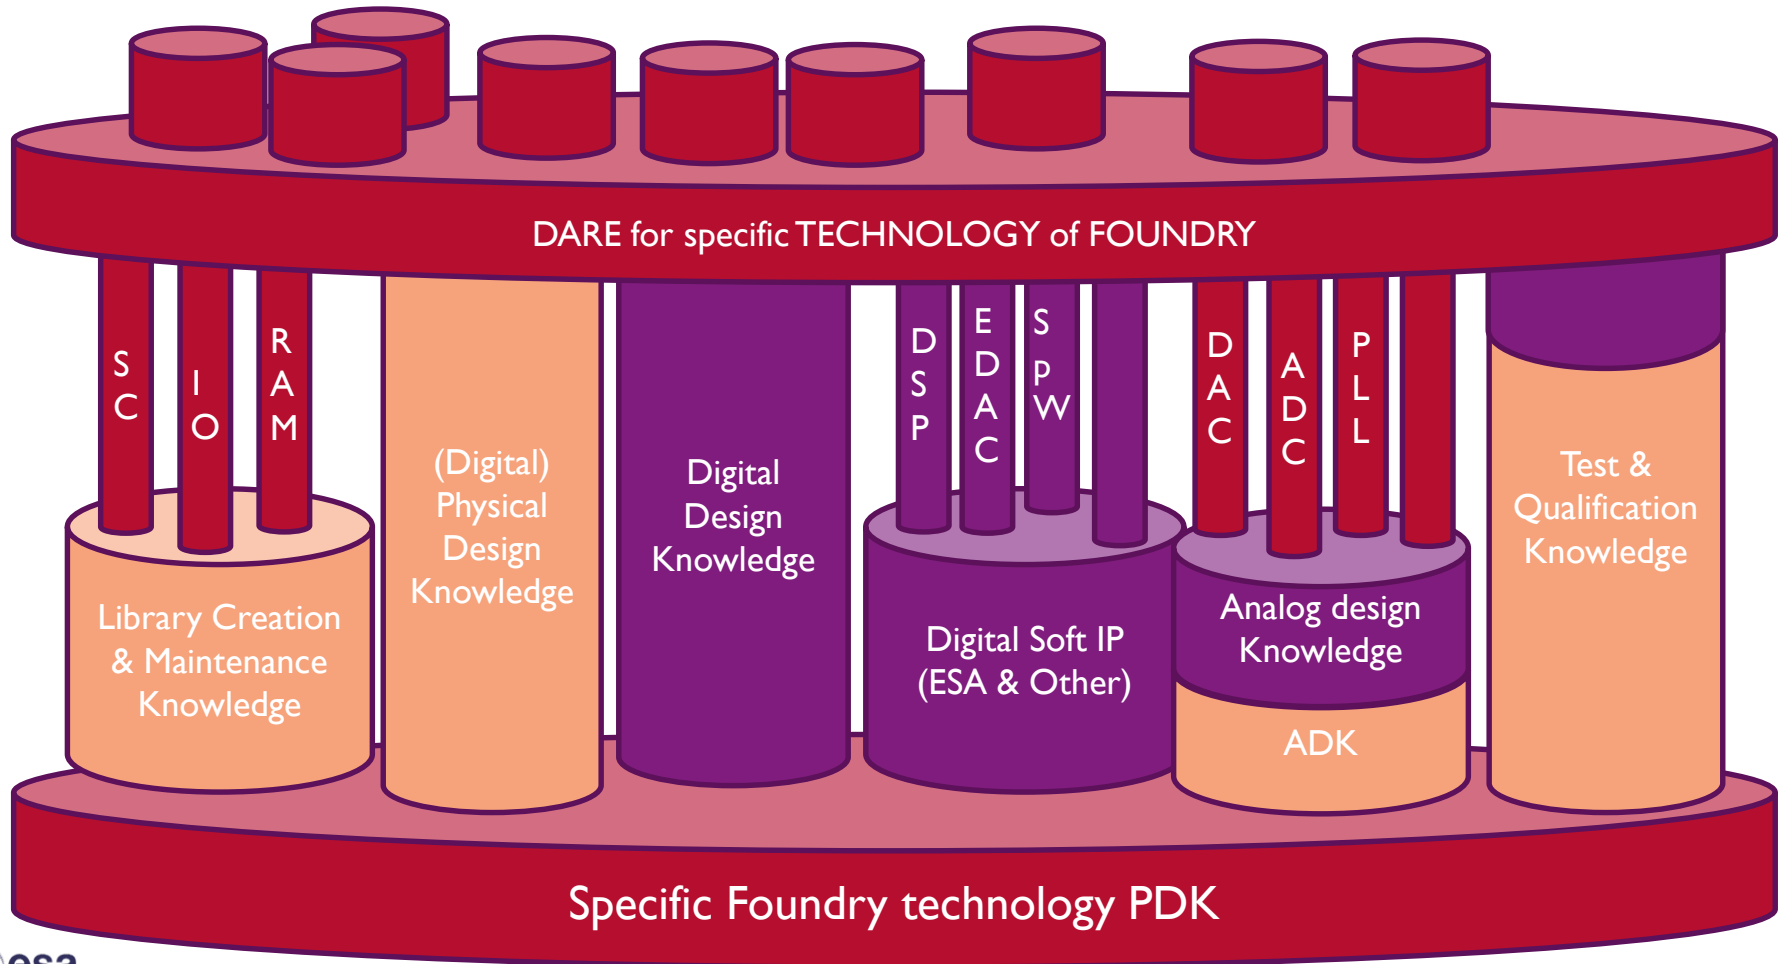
DARE for specific TECHNOLOGY of FOUNDRY

SC

IO

RAM

Library Creation & Maintenance Knowledge

(Digital) Physical Design Knowledge

Digital Design Knowledge

DSP

EDAC

SPW

Digital Soft IP (ESA & Other)

DAC

ADC

PLL

Analog design Knowledge

ADK

Test & Qualification Knowledge

Specific Foundry technology PDK

esa